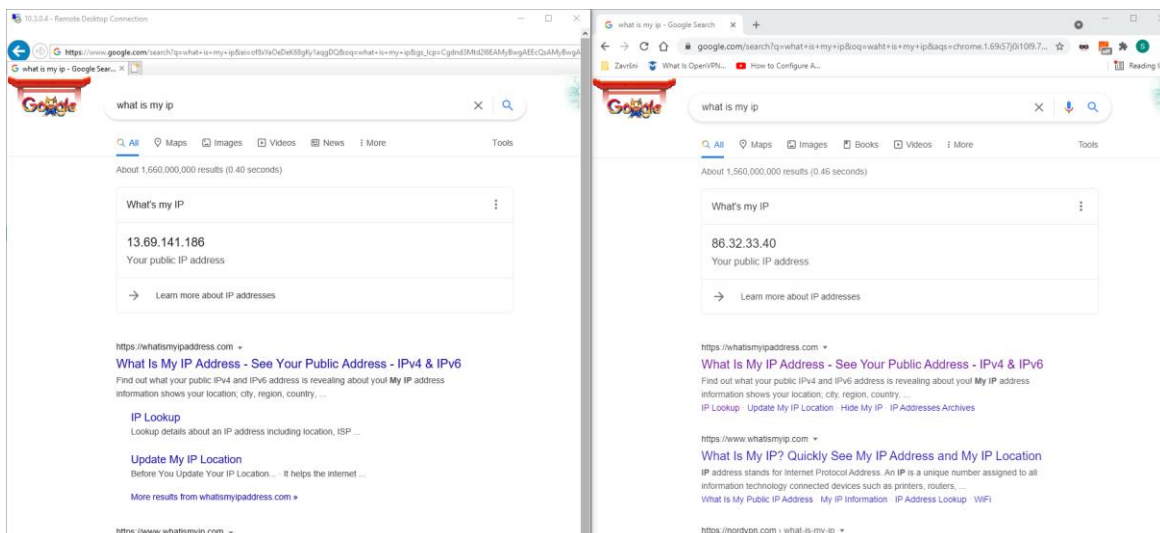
10.3.0.4 - Remote Desktop Connection

https://www.google.com/search?q=what+is+my+ip&ei=of8xYaOeDeK8gKy1aqgDQ&oq=what+is+my+ip&gs_lcp=Cgdnd3Mtd2l6EAMyBwgAEEcQsAMyBwgA

what is my ip - Google Sear... ×

what is my ip

All Maps Images Videos News More Tools

About 1,660,000,000 results (0.40 seconds)

What's my IP

13.69.141.186

Your public IP address

Learn more about IP addresses

https://whatismyipaddress.com

What Is My IP Address - See Your Public Address - IPv4 & IPv6

Find out what your public IPv4 and IPv6 address is revealing about you! **My IP** address information shows your location; city, region, country, ...

IP Lookup

Lookup details about an IP address including location, ISP ...

Update My IP Location

Before You Update Your IP Location... It helps the internet ...

More results from whatismyipaddress.com »

https://www.whatismyip.com

what is my ip - Google Search × +

google.com/search?q=what+is+my+ip&oq=waht+is+my+ip&aqs=chrome.1.69i57j0i10l9.7...

Završni What Is OpenVPN... How to Configure A...

Reading l

what is my ip

All Maps Images Books Videos More Tools

About 1,560,000,000 results (0.46 seconds)

What's my IP

86.32.33.40

Your public IP address

Learn more about IP addresses

https://whatismyipaddress.com

What Is My IP Address - See Your Public Address - IPv4 & IPv6

Find out what your public IPv4 and IPv6 address is revealing about you! **My IP** address information shows your location; city, region, country, ...

IP Lookup · Update My IP Location · Hide My IP · IP Addresses Archives

https://www.whatismyip.com

What Is My IP? Quickly See My IP Address and My IP Location

**IP** address stands for Internet Protocol Address. An **IP** is a unique number assigned to all information technology connected devices such as printers, routers, ...

What Is My Public IP Address · My IP Information · IP Address Lookup · WiFi

https://nordvpn.com › what-is-my-ip